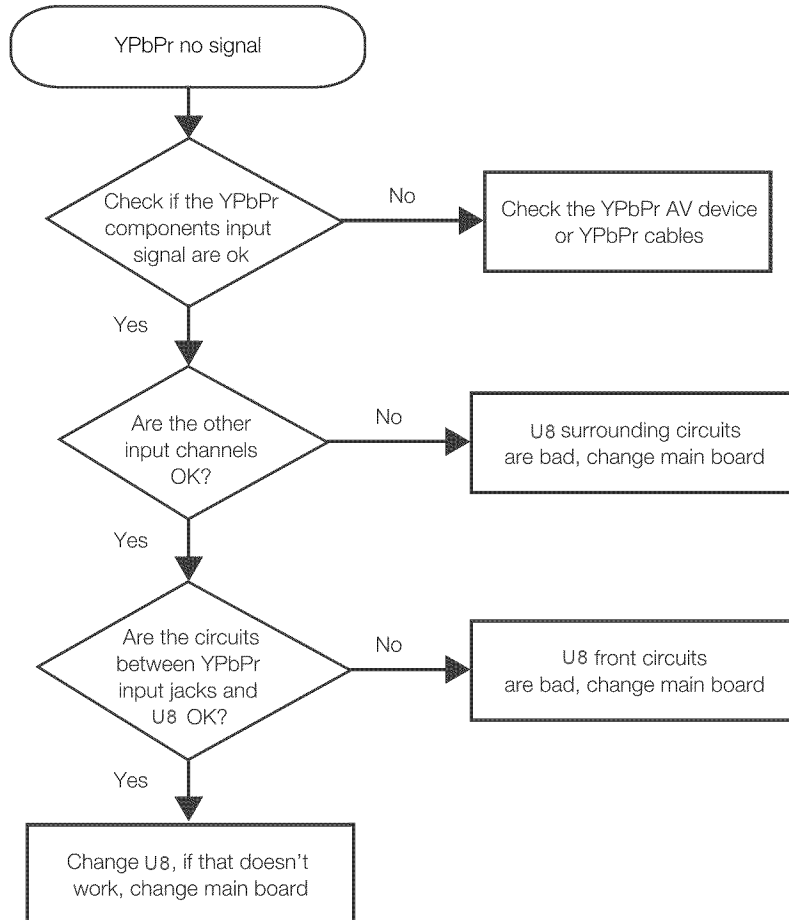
YPbPr no signal

Check if the YPbPr components input signal are ok

No

Check the YPbPr AV device or YPbPr cables

Yes

Are the other input channels OK?

No

U8 surrounding circuits are bad, change main board

Yes

Are the circuits between YPbPr input jacks and U8 OK?

No

U8 front circuits are bad, change main board

Yes

Change U8, if that doesn't work, change main board